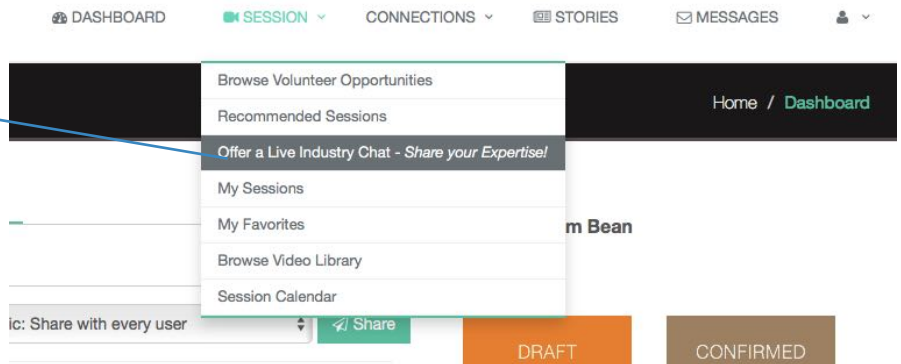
DASHBOARD SESSION CONNECTIONS STORIES MESSAGES

Browse Volunteer Opportunities
Recommended Sessions
Offer a Live Industry Chat - *Share your Expertise!*
My Sessions
My Favorites
Browse Video Library
Session Calendar

Home / Dashboard

m Bean

ic: Share with every user

Share

DRAFT

CONFIRMED